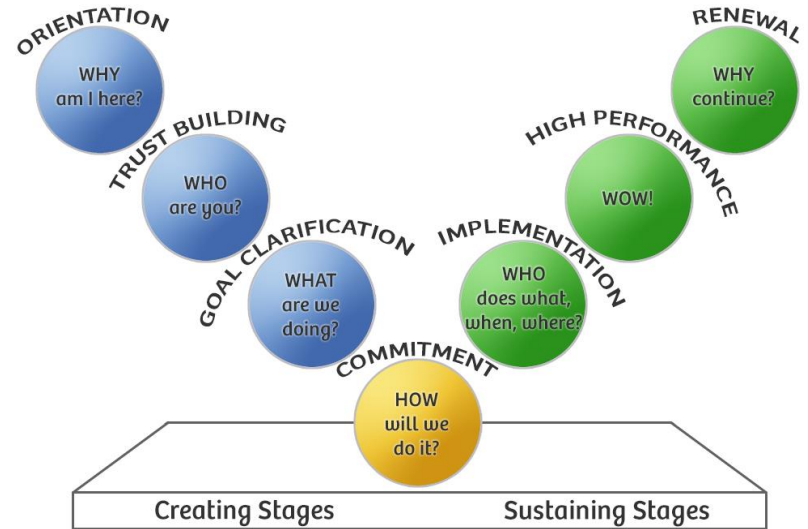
ORIENTATION
WHY am I here?

TRUST BUILDING
WHO are you?

GOAL CLARIFICATION
WHAT are we doing?

COMMITMENT
HOW will we do it?

IMPLEMENTATION
WHO does what, when, where?

HIGH PERFORMANCE
WOW!

RENEWAL
WHY continue?

Creating Stages

Sustaining Stages